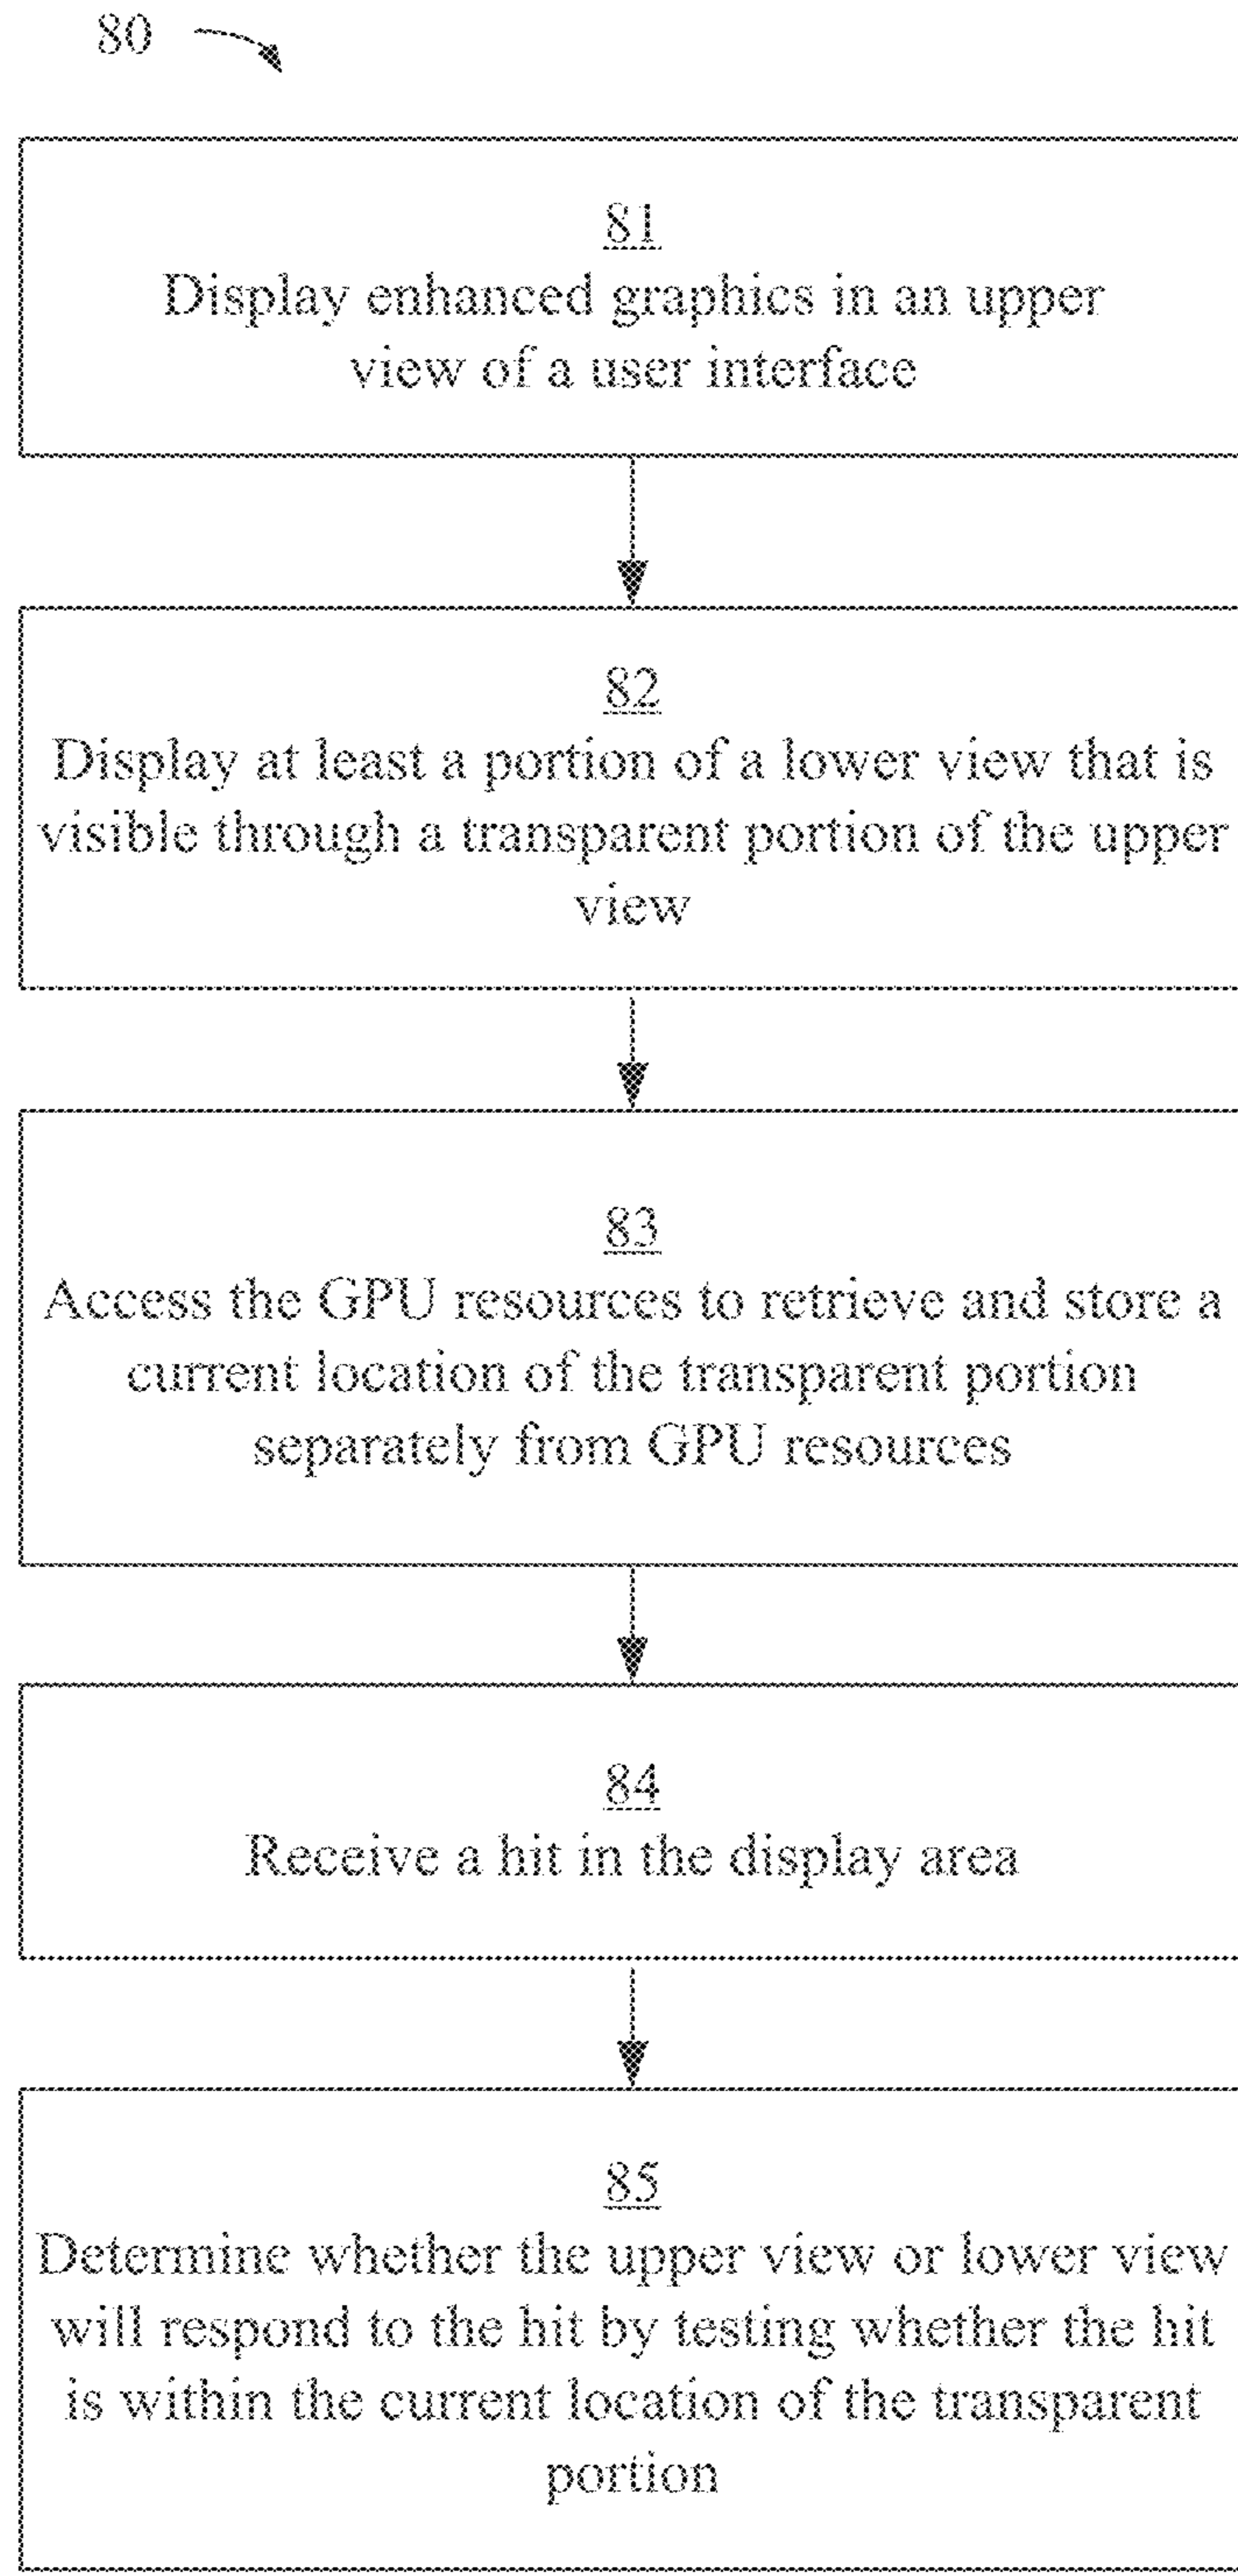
80

81
Display enhanced graphics in an upper view of a user interface

82
Display at least a portion of a lower view that is visible through a transparent portion of the upper view

83
Access the GPU resources to retrieve and store a current location of the transparent portion separately from GPU resources

84
Receive a hit in the display area

85
Determine whether the upper view or lower view will respond to the hit by testing whether the hit is within the current location of the transparent portion